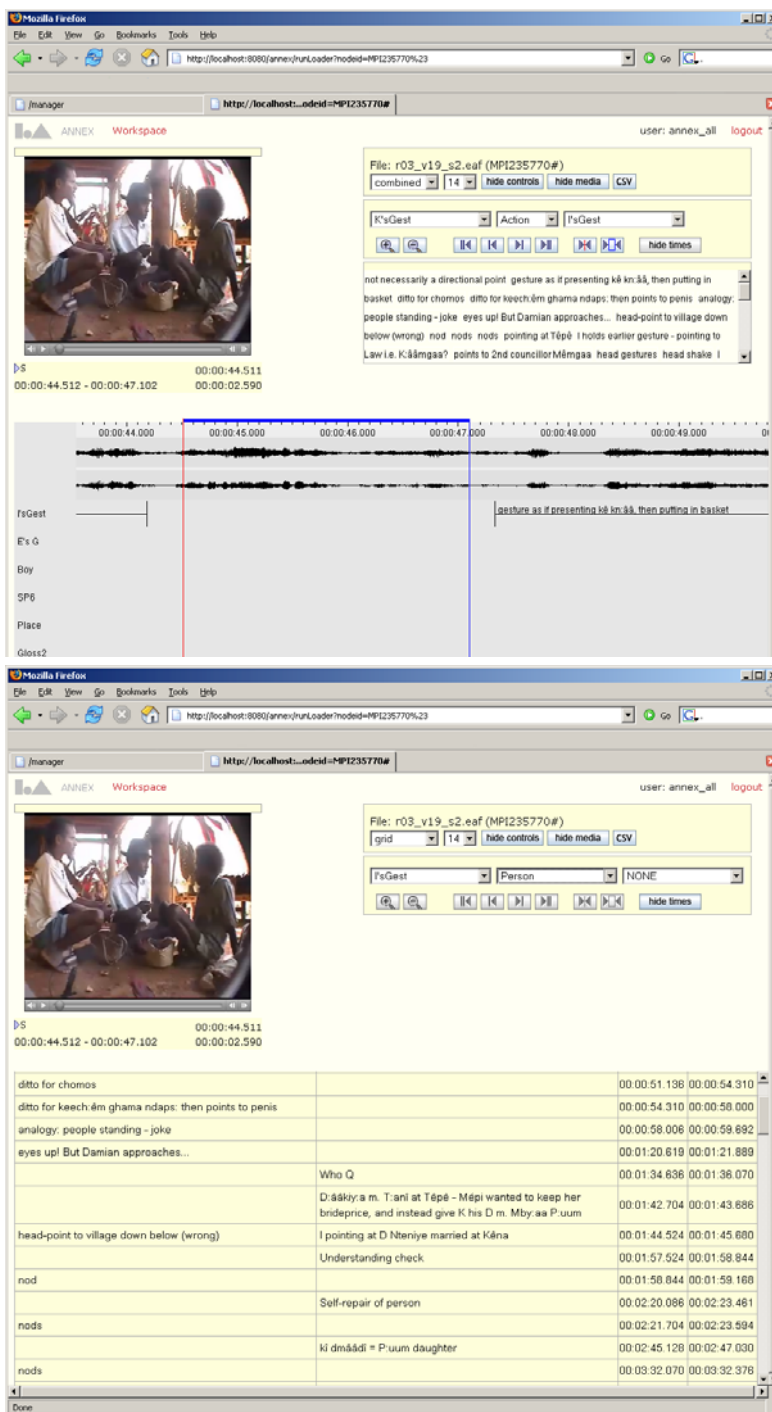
Mozilla Firefox
File Edit View Go Bookmarks Tools Help
http://localhost:8080/annex/runLoader?nodeid=MPI235770%23
Go
/manager
http://localhost:...odeid=MPI235770#
ANNEX Workspace
user: annex_all logout
File: r03_v19_s2.eaf (MPI235770#)
combined 14 hide controls hide media CSV
K'sGest Action I'sGest
hide times
not necessarily a directional point gesture as if presenting kê kn:ââ, then putting in basket ditto for chomos ditto for keech:êm ghama ndaps: then points to penis analogy: people standing - joke eyes up! But Damian approaches... head-point to village down below (wrong) nod nods nods pointing at Tépê I holds earlier gesture - pointing to Law i.e. K:ââmgaa? points to 2nd councillor Mêmgaa head gestures head shake I
S 00:00:44.511
00:00:44.512 - 00:00:47.102 00:00:02.590
00:00:44.000 00:00:45.000 00:00:46.000 00:00:47.000 00:00:48.000 00:00:49.000
I'sGest
gesture as if presenting kê kn:ââ, then putting in basket
E's G
Boy
SP6
Place
Gloss2

Mozilla Firefox
File Edit View Go Bookmarks Tools Help
http://localhost:8080/annex/runLoader?nodeid=MPI235770%23
Go
/manager
http://localhost:...odeid=MPI235770#
ANNEX Workspace
user: annex_all logout
File: r03_v19_s2.eaf (MPI235770#)
grid 14 hide controls hide media CSV
I'sGest Person NONE
hide times
S 00:00:44.511
00:00:44.512 - 00:00:47.102 00:00:02.590

| | | | |
|---|---|---|---|
| ditto for chomos | | 00:00:51.136 | 00:00:54.310 |
| ditto for keech:êm ghama ndaps: then points to penis | | 00:00:54.310 | 00:00:58.000 |
| analogy: people standing - joke | | 00:00:58.006 | 00:00:59.692 |
| eyes up! But Damian approaches... | | 00:01:20.619 | 00:01:21.889 |
| | Who Q | 00:01:34.636 | 00:01:36.070 |
| | D:ââkiy:a m. T:aní at Tépê - Mépi wanted to keep her brideprice, and instead give K his D m. Mby:aa P:uum | 00:01:42.704 | 00:01:43.686 |
| head-point to village down below (wrong) | I pointing at D Nteniye married at Kêna | 00:01:44.524 | 00:01:45.680 |
| | Understanding check | 00:01:57.524 | 00:01:58.844 |
| nod | | 00:01:58.844 | 00:01:59.168 |
| | Self-repair of person | 00:02:20.086 | 00:02:23.461 |
| nods | | 00:02:21.704 | 00:02:23.594 |
| | kî dmáâdî = P:uum daughter | 00:02:45.128 | 00:02:47.030 |
| nods | | 00:03:32.070 | 00:03:32.376 |

Done